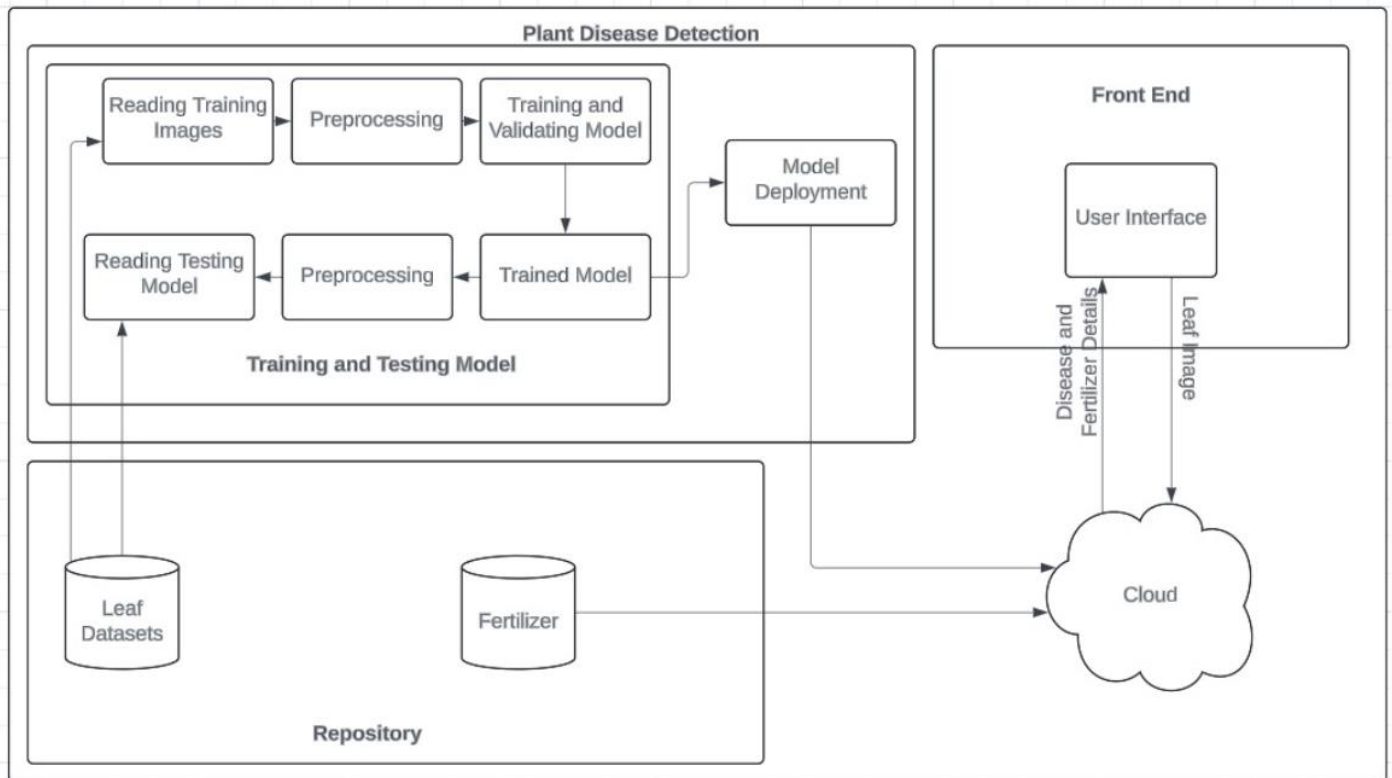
Plant Disease Detection

Reading Training Images

Preprocessing

Training and Validating Model

Model Deployment

Reading Testing Model

Preprocessing

Trained Model

Training and Testing Model

Front End

User Interface

Disease and Fertilizer Details

Leaf Image

Leaf Datasets

Fertilizer

Cloud

Repository